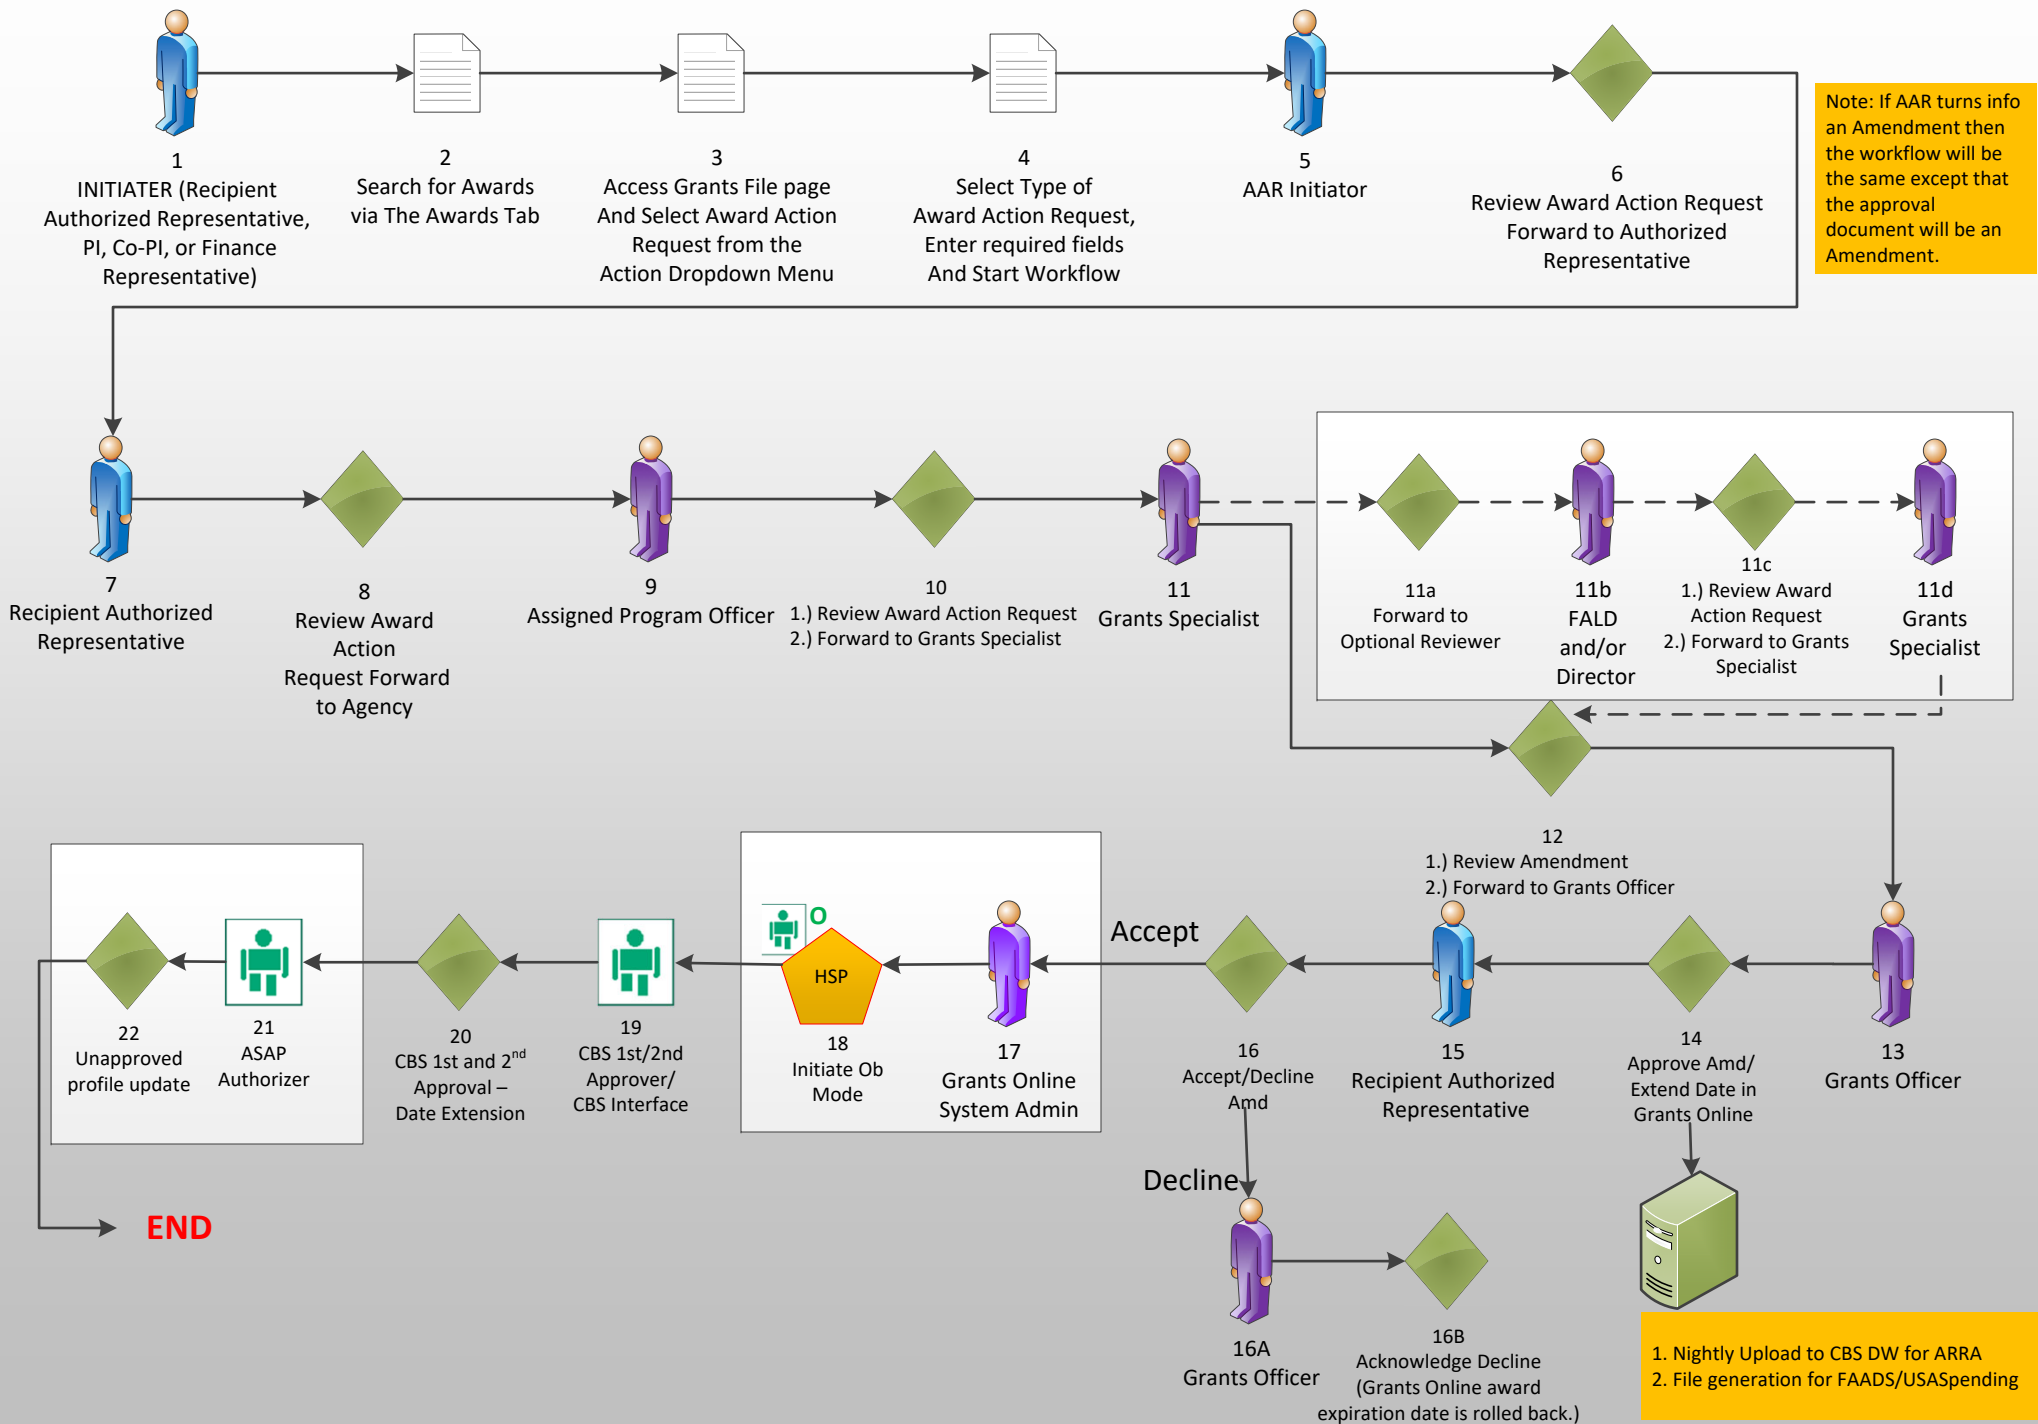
1
INITIATER (Recipient Authorized Representative, PI, Co-PI, or Finance Representative)

2
Search for Awards via The Awards Tab

3
Access Grants File page And Select Award Action Request from the Action Dropdown Menu

4
Select Type of Award Action Request, Enter required fields And Start Workflow

5
AAR Initiator

6
Review Award Action Request Forward to Authorized Representative

Note: If AAR turns info an Amendment then the workflow will be the same except that the approval document will be an Amendment.

7
Recipient Authorized Representative

8
Review Award Action Request Forward to Agency

9
Assigned Program Officer

10
1.) Review Award Action Request
2.) Forward to Grants Specialist

11
Grants Specialist

11a
Forward to Optional Reviewer

11b
FALD and/or Director

11c
1.) Review Award Action Request
2.) Forward to Grants Specialist

11d
Grants Specialist

12
1.) Review Amendment
2.) Forward to Grants Officer

13
Grants Officer

14
Approve Amd/ Extend Date in Grants Online

15
Recipient Authorized Representative

Accept

16
Accept/Decline Amd

Decline

16A
Grants Officer

16B
Acknowledge Decline (Grants Online award expiration date is rolled back.)

17
Grants Online System Admin

O

HSP

18
Initiate Ob Mode

19
CBS 1st/2nd Approver/ CBS Interface

20
CBS 1st and 2$^{nd}$ Approval – Date Extension

21
ASAP Authorizer

22
Unapproved profile update

END

1. Nightly Upload to CBS DW for ARRA
2. File generation for FAADS/USASpending